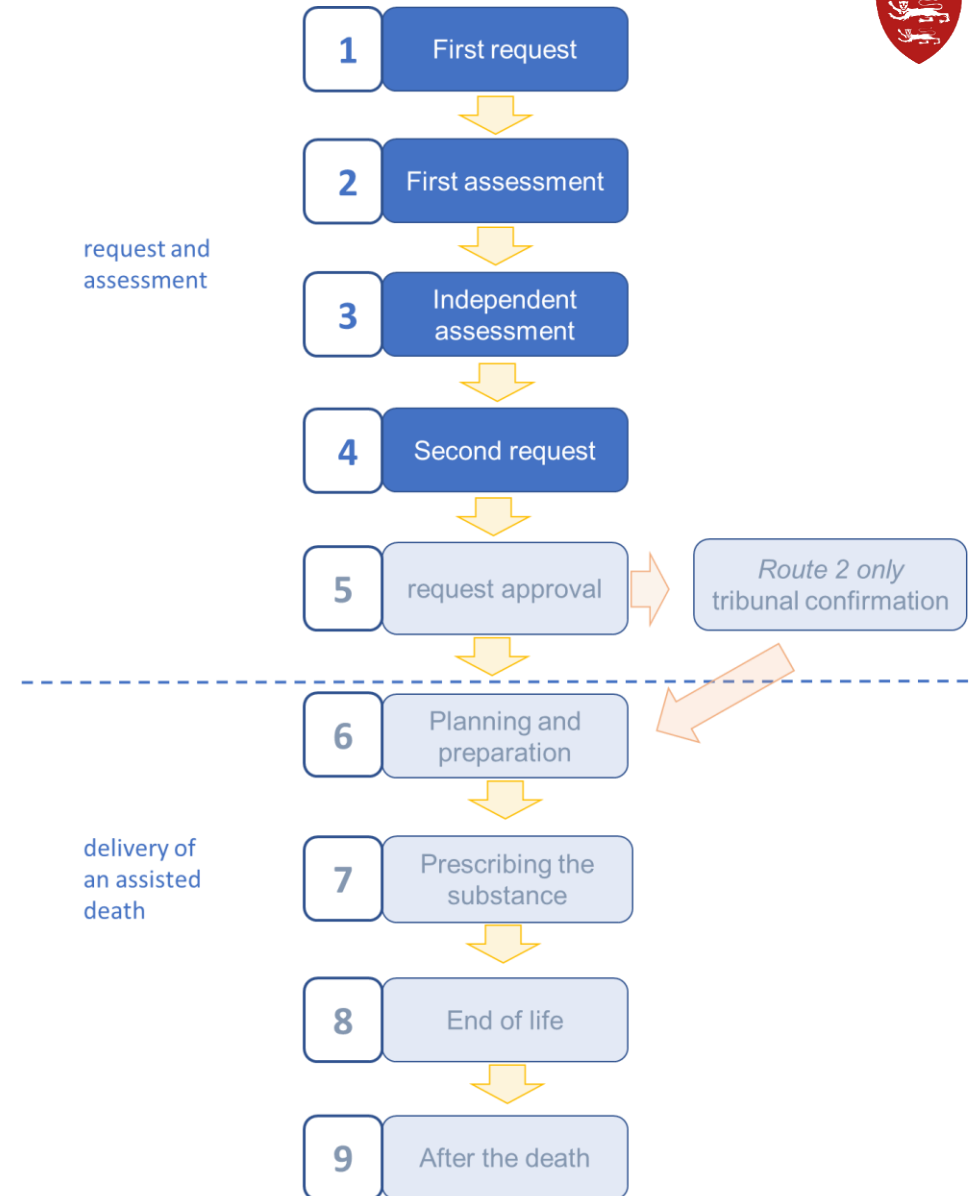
1 First request

2 First assessment

request and assessment

3 Independent assessment

4 Second request

5 request approval

*Route 2 only* tribunal confirmation

6 Planning and preparation

delivery of an assisted death

7 Prescribing the substance

8 End of life

9 After the death